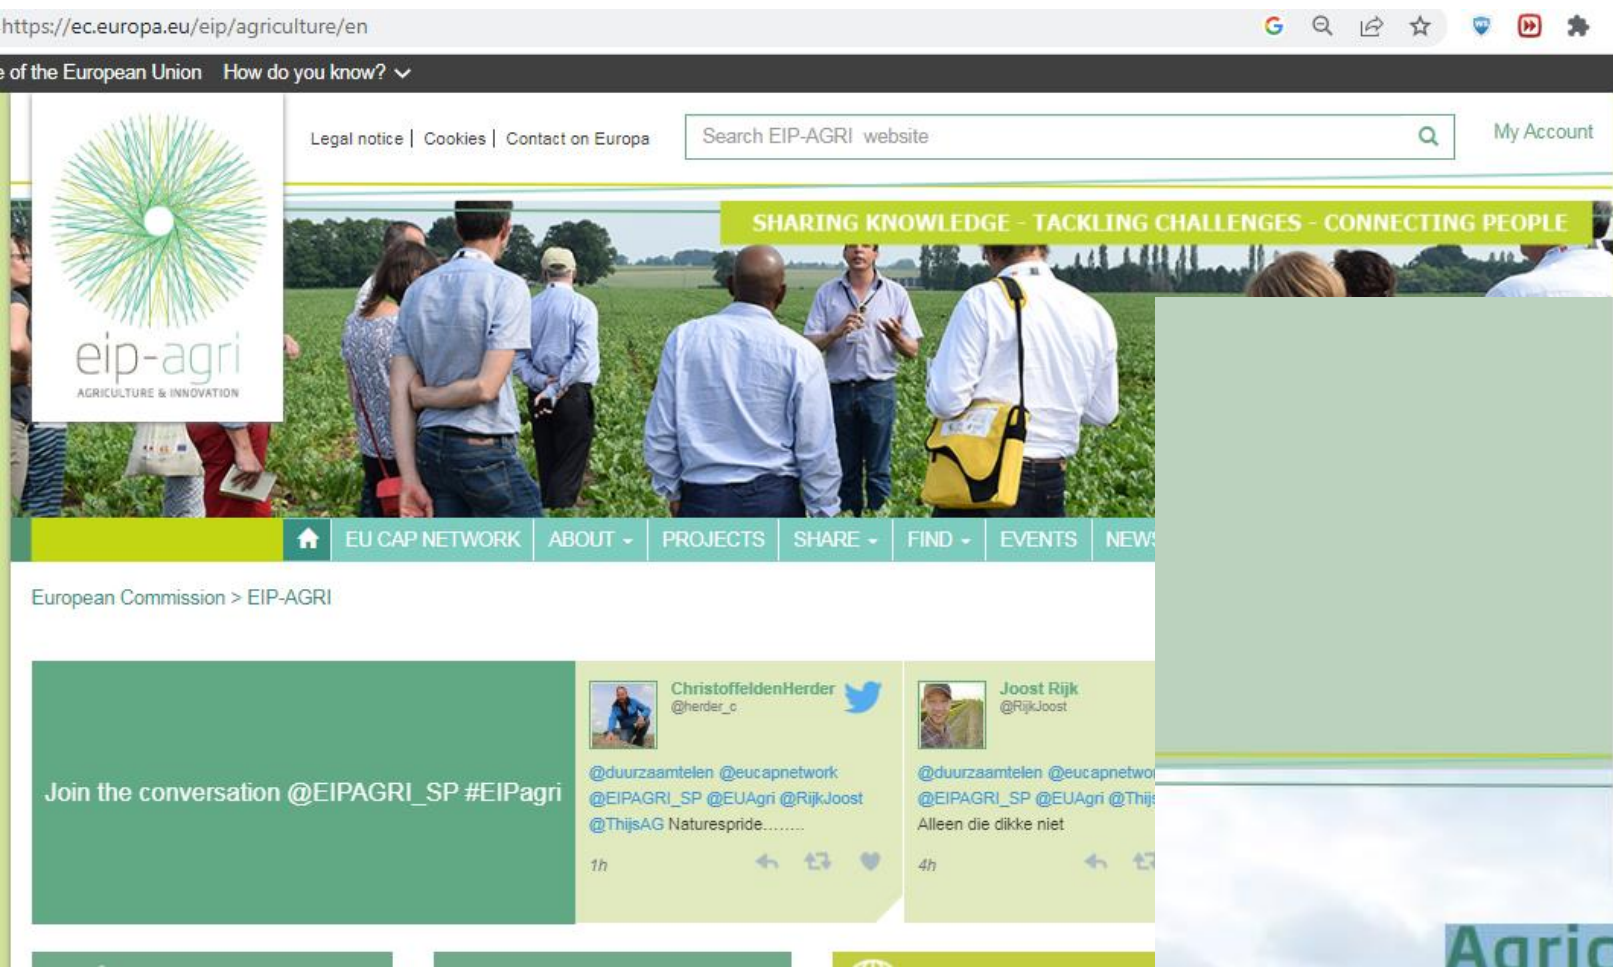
https://ec.europa.eu/eip/agriculture/en

e of the European Union How do you know?

eip-agri
AGRICULTURE & INNOVATION

Legal notice | Cookies | Contact on Europa

Search EIP-AGRI website

My Account

SHARING KNOWLEDGE - TACKLING CHALLENGES - CONNECTING PEOPLE

EU CAP NETWORK ABOUT PROJECTS SHARE FIND EVENTS NEWS

European Commission > EIP-AGRI

Join the conversation @EIPAGRI_SP #EIPagri

ChristoffeldenHerder
@herder_c

@duurzaamtelen @eucapnetwork @EIPAGRI_SP @EUAgri @RijkJoost @ThijsAG Naturespride........

1h

Joost Rijk
@RijkJoost

@duurzaamtelen @eucapnetwo @EIPAGRI_SP @EUAgri @Thij

Alleen die dikke niet

4h

Agric